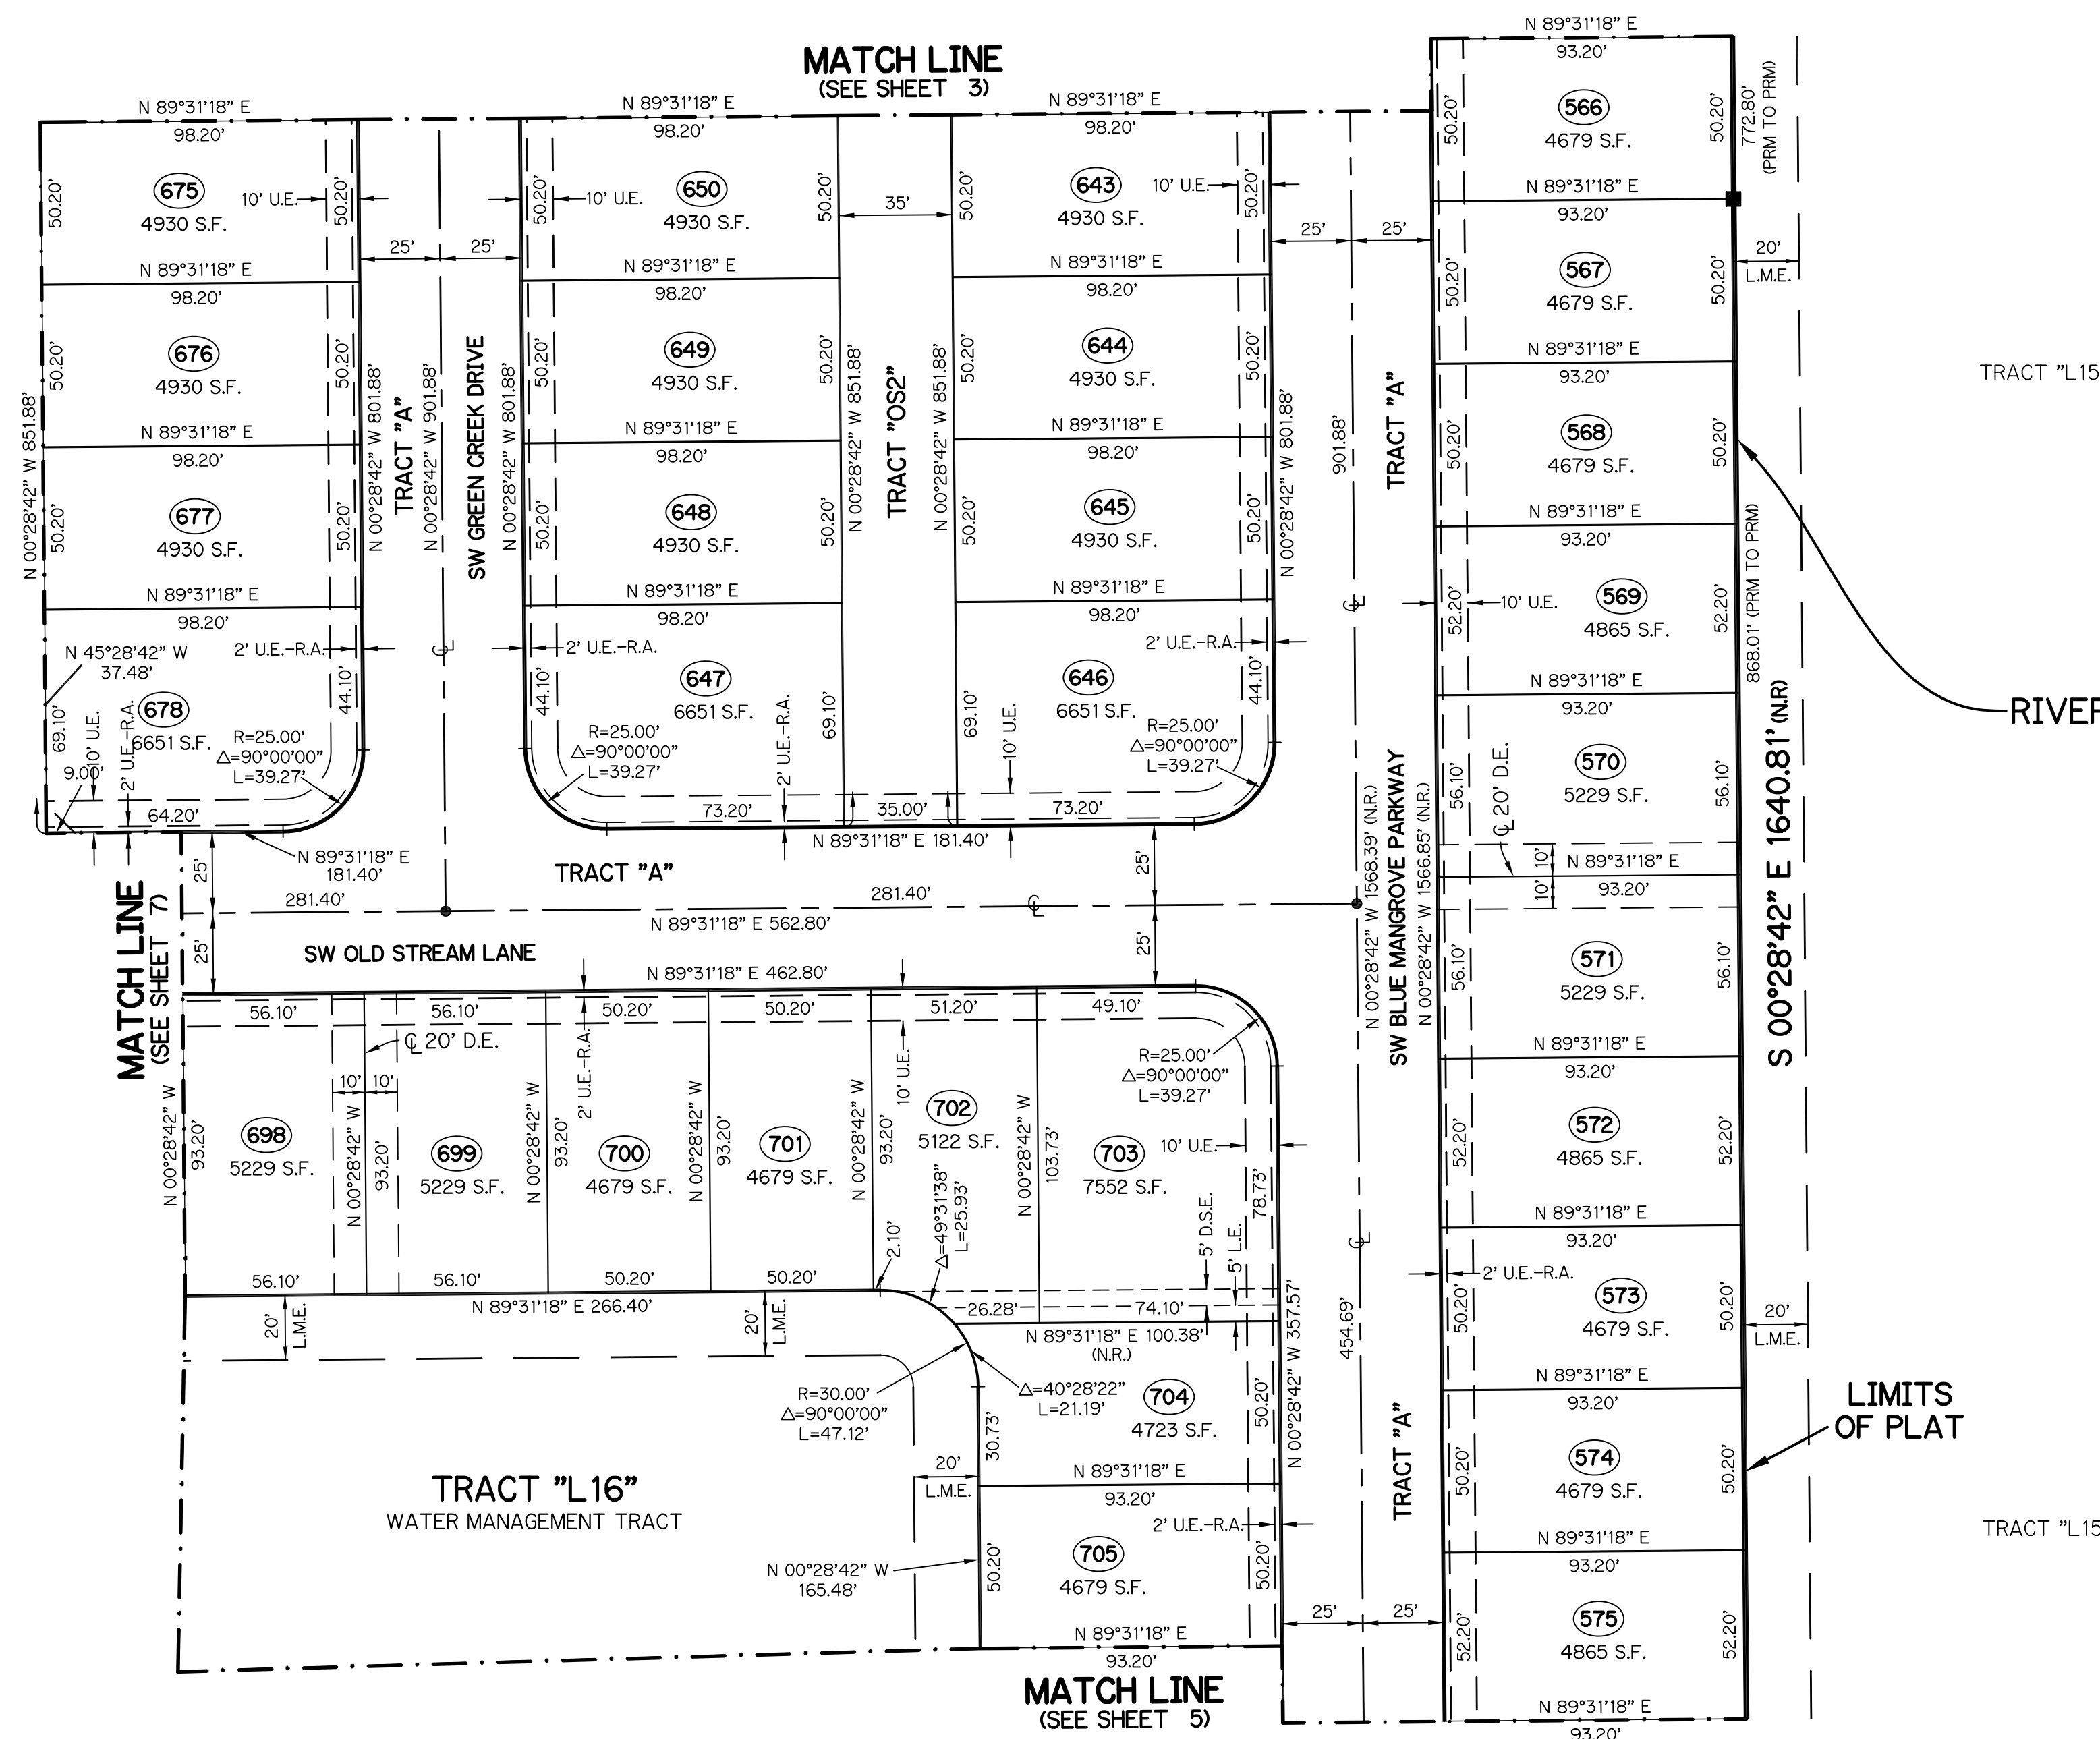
MATCH LINE
(SEE SHEET 3)

N 89°31'18" E
98.20'
675
4930 S.F.
10' U.E.
50.20'
50.20'
N 89°31'18" E
98.20'
676
4930 S.F.
50.20'
50.20'
N 89°31'18" E
98.20'
677
4930 S.F.
50.20'
50.20'
N 89°31'18" E
98.20'
N 00°28'42" W 851.88'
N 45°28'42" W
37.48'
2' U.E.-R.A.
678
6651 S.F.
69.10'
10' U.E.
2' U.E.-R.A.
9.00'
64.20'
R=25.00'
Δ=90°00'00"
L=39.27'
44.10'
N 89°31'18" E
181.40'

25'
25'
N 00°28'42" W 801.88'
TRACT "A"
N 00°28'42" W 901.88'
SW GREEN CREEK DRIVE
N 00°28'42" W 801.88'

N 89°31'18" E
98.20'
650
4930 S.F.
10' U.E.
50.20'
50.20'
N 89°31'18" E
98.20'
649
4930 S.F.
50.20'
50.20'
N 89°31'18" E
98.20'
648
4930 S.F.
50.20'
50.20'
N 89°31'18" E
98.20'
2' U.E.-R.A.
647
6651 S.F.
44.10'
R=25.00'
Δ=90°00'00"
L=39.27'
2' U.E.-R.A.
69.10'
73.20'

35'
N 00°28'42" W 851.88'
TRACT "OS2"
N 00°28'42" W 851.88'
35.00'
N 89°31'18" E 181.40'

N 89°31'18" E
98.20'
643
4930 S.F.
10' U.E.
50.20'
50.20'
N 89°31'18" E
98.20'
644
4930 S.F.
50.20'
50.20'
N 89°31'18" E
98.20'
645
4930 S.F.
50.20'
50.20'
N 89°31'18" E
98.20'
2' U.E.-R.A.
646
6651 S.F.
69.10'
10' U.E.
44.10'
R=25.00'
Δ=90°00'00"
L=39.27'
73.20'
N 00°28'42" W 801.88'

25'
25'
901.88'
TRACT "A"
N 00°28'42" W 1568.39' (N.R.)
SW BLUE MANGROVE PARKWAY
N 00°28'42" W 1566.85' (N.R.)

N 89°31'18" E
93.20'
566
4679 S.F.
50.20'
50.20'
772.80'
(PRM TO PRM)
N 89°31'18" E
93.20'
567
4679 S.F.
50.20'
50.20'
20'
L.M.E.
N 89°31'18" E
93.20'
568
4679 S.F.
50.20'
50.20'
N 89°31'18" E
93.20'
569
4865 S.F.
10' U.E.
52.20'
52.20'
868.01' (PRM TO PRM)
N 89°31'18" E
93.20'
570
5229 S.F.
56.10'
56.10'
20' D.E.
10'
10'
N 89°31'18" E
93.20'
571
5229 S.F.
56.10'
56.10'
S 00°28'42" E 1640.81' (N.R)
N 89°31'18" E
93.20'
572
4865 S.F.
52.20'
52.20'
N 89°31'18" E
93.20'
2' U.E.-R.A.
573
4679 S.F.
50.20'
50.20'
20'
L.M.E.
N 89°31'18" E
93.20'
574
4679 S.F.
50.20'
50.20'
N 89°31'18" E
93.20'
575
4865 S.F.
52.20'
52.20'
N 89°31'18" E
93.20'

TRACT "L15
RIVER
TRACT "L15
LIMITS
OF PLAT

MATCH LINE
(SEE SHEET 7)
25'
25'
281.40'
TRACT "A"
281.40'
N 89°31'18" E 562.80'
25'
25'
SW OLD STREAM LANE
N 89°31'18" E 462.80'

56.10'
56.10'
50.20'
50.20'
51.20'
49.10'
20' D.E.
10'
10'
2' U.E.-R.A.
10' U.E.
R=25.00'
Δ=90°00'00"
L=39.27'
N 00°28'42" W
93.20'
698
5229 S.F.
N 00°28'42" W
93.20'
699
5229 S.F.
N 00°28'42" W
93.20'
700
4679 S.F.
N 00°28'42" W
93.20'
701
4679 S.F.
N 00°28'42" W
93.20'
702
5122 S.F.
Δ=49°31'38"
L=25.93'
2.10'
N 00°28'42" W
103.73'
703
7552 S.F.
10' U.E.
78.73'
5' D.S.E.
5' L.E.
56.10'
56.10'
50.20'
50.20'
N 89°31'18" E 266.40'
20'
L.M.E.
20'
L.M.E.
26.28'
74.10'
N 89°31'18" E 100.38'
(N.R.)
R=30.00'
Δ=90°00'00"
L=47.12'
Δ=40°28'22"
L=21.19'
704
4723 S.F.
50.20'
30.73'
N 00°28'42" W 357.57'
454.69'
TRACT "A"
20'
L.M.E.
N 89°31'18" E
93.20'
2' U.E.-R.A.
705
4679 S.F.
50.20'
50.20'
N 00°28'42" W
165.48'
N 89°31'18" E
93.20'
25'
25'

TRACT "L16"
WATER MANAGEMENT TRACT

MATCH LINE
(SEE SHEET 5)